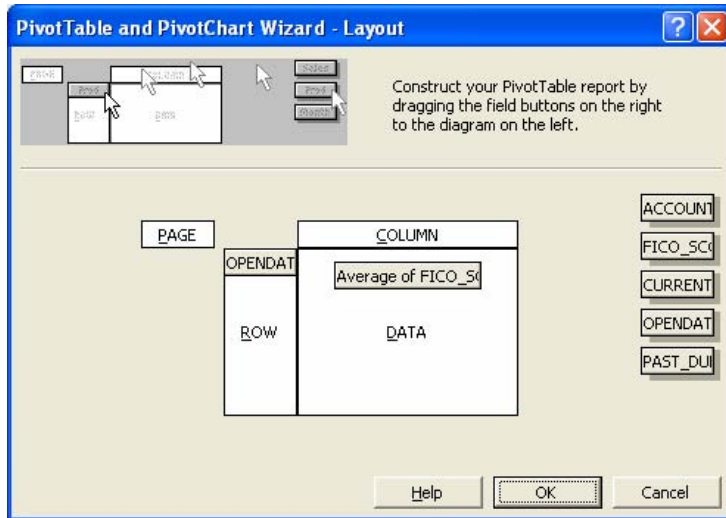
PivotTable and PivotChart Wizard - Layout

PAGE COLUMN
Prod
ROW DATA
Sales
Prod
Month

Construct your PivotTable report by dragging the field buttons on the right to the diagram on the left.

PAGE

COLUMN

OPENDAT

Average of FICO_S(

ROW

DATA

ACCOUNT
FICO_SC
CURRENT
OPENDAT
PAST_DU

Help
OK
Cancel